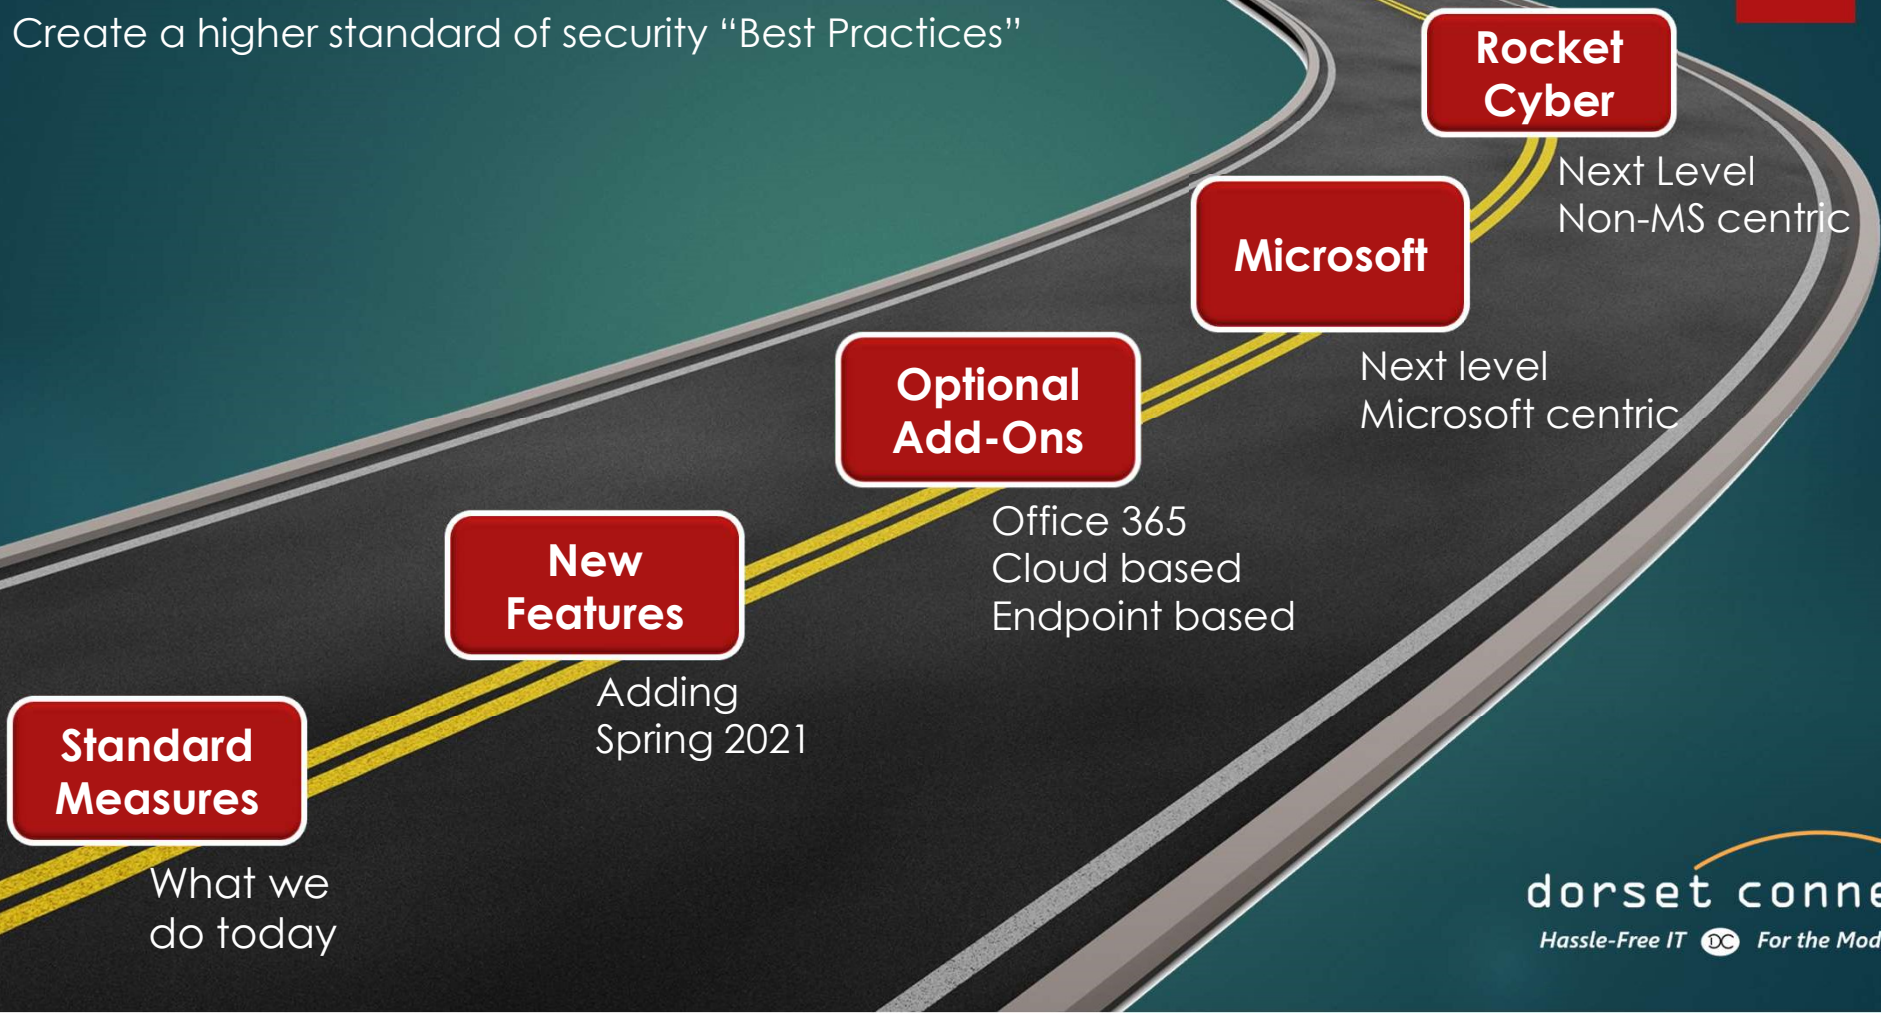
Create a higher standard of security "Best Practices"

Rocket Cyber

Next Level
Non-MS centric

Microsoft

Next level
Microsoft centric

Optional Add-Ons

Office 365
Cloud based
Endpoint based

New Features

Adding
Spring 2021

Standard Measures

What we
do today

dorset conne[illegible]
Hassle-Free IT DC For the Mod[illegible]